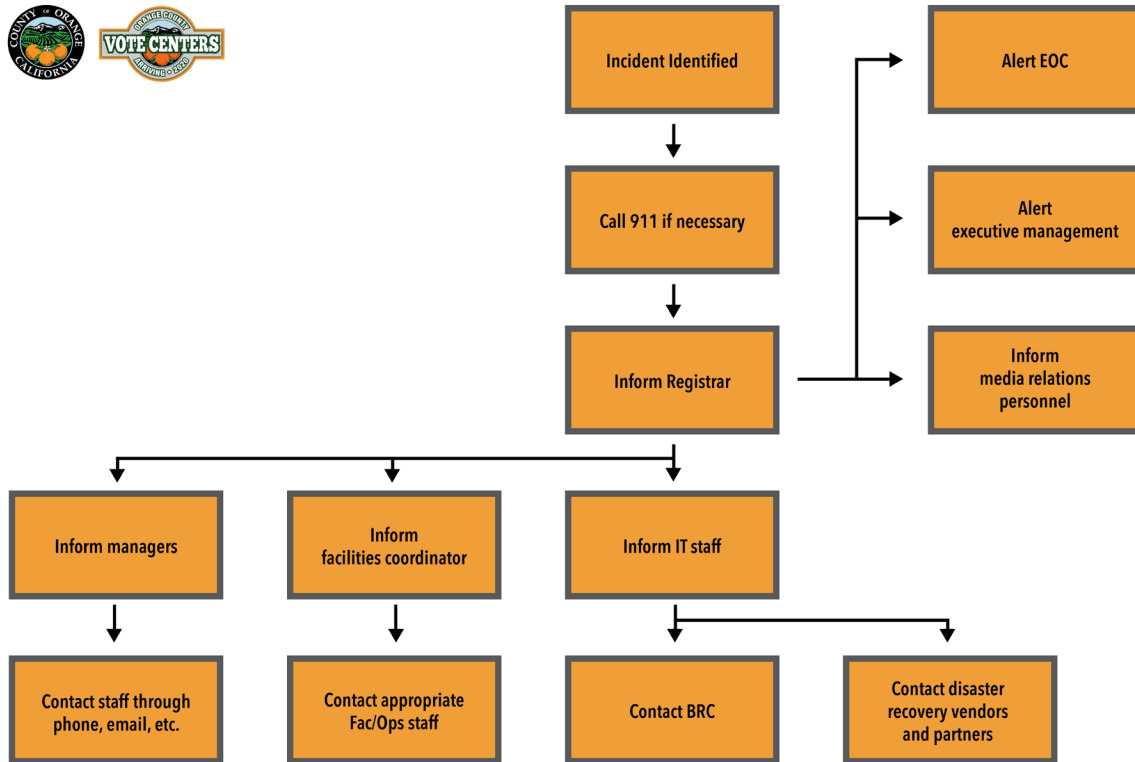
COUNTY OF ORANGE CALIFORNIA

ORANGE COUNTY VOTE CENTERS ARRIVING 2020

Incident Identified

Call 911 if necessary

Inform Registrar

Alert EOC

Alert executive management

Inform media relations personnel

Inform managers

Inform facilities coordinator

Inform IT staff

Contact staff through phone, email, etc.

Contact appropriate Fac/Ops staff

Contact BRC

Contact disaster recovery vendors and partners